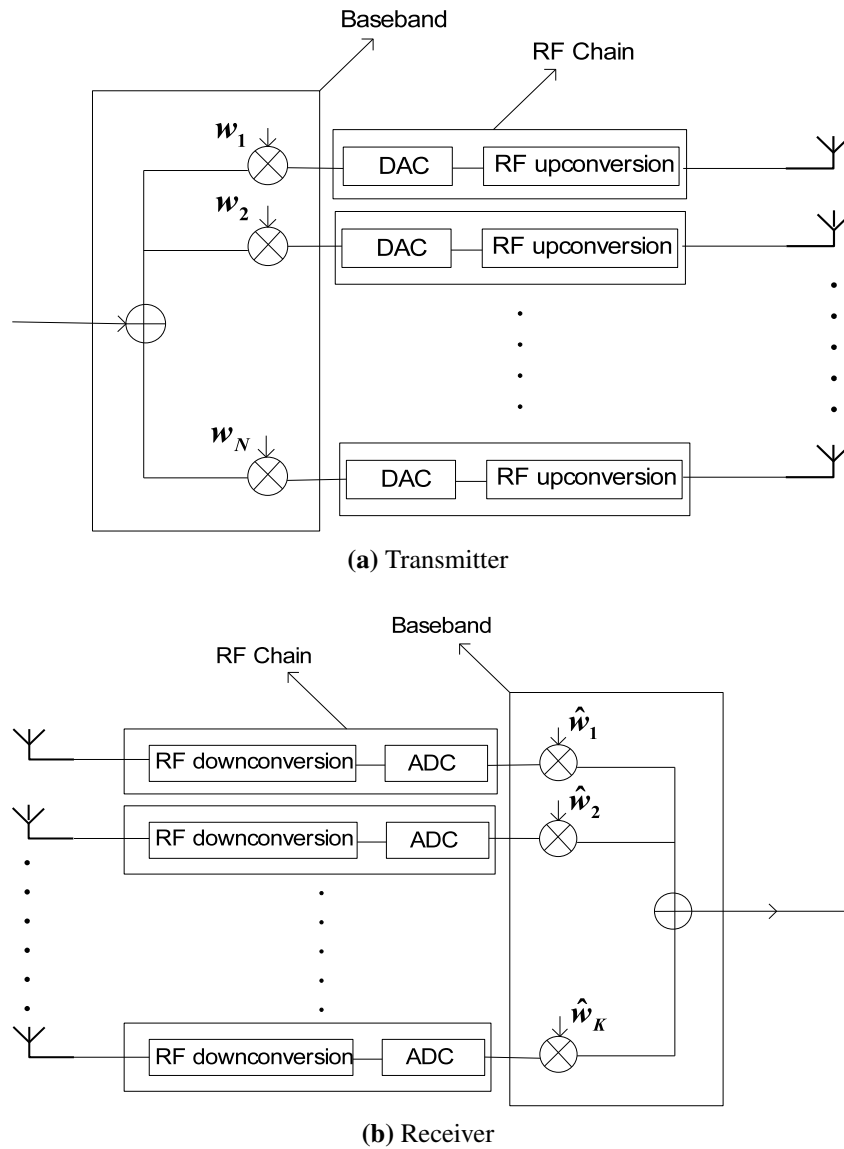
Baseband

RF Chain

$w_1$

DAC

RF upconversion

$w_2$

DAC

RF upconversion

$w_N$

DAC

RF upconversion

**(a)** Transmitter

Baseband

RF Chain

RF downconversion

ADC

$\hat{w}_1$

RF downconversion

ADC

$\hat{w}_2$

RF downconversion

ADC

$\hat{w}_K$

**(b)** Receiver